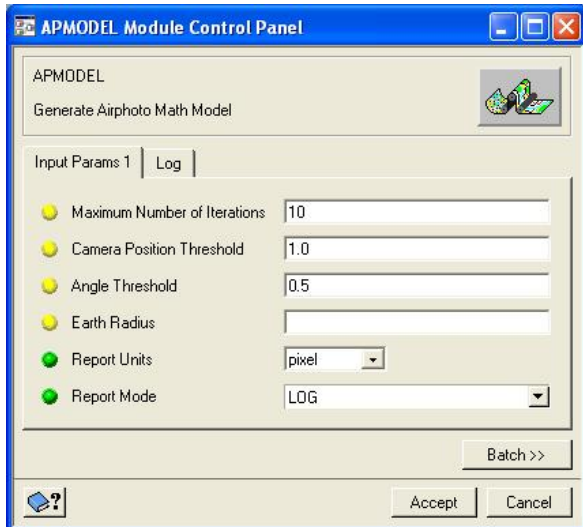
APMODEL Module Control Panel

APMODEL

Generate Airphoto Math Model

Input Params 1 | Log

Maximum Number of Iterations 10

Camera Position Threshold 1.0

Angle Threshold 0.5

Earth Radius

Report Units pixel

Report Mode LOG

Batch >>

Accept Cancel